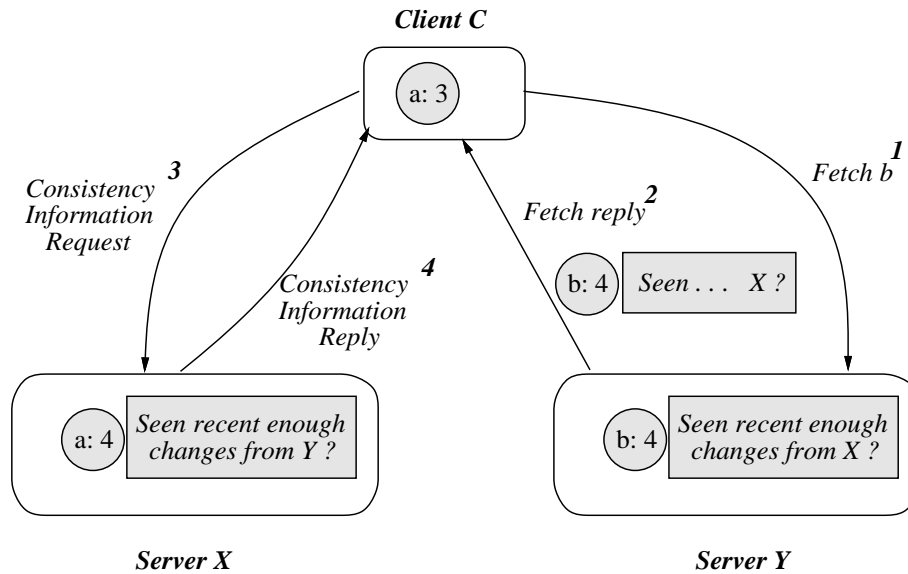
Client C

a: 3

1
Fetch b

2
Fetch reply

b: 4

Seen . . . X ?

3
Consistency Information Request

4
Consistency Information Reply

a: 4

Seen recent enough changes from Y ?

b: 4

Seen recent enough changes from X ?

Server X

Server Y